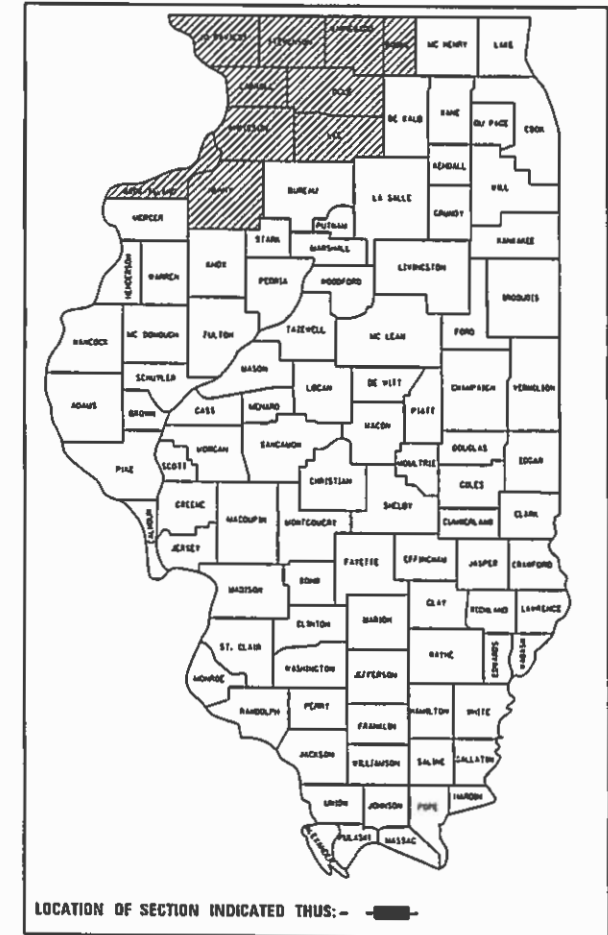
JO DAVIESS
STEPHENSON
WINNEBAGO
BOONE
MC HENRY
LAKE
CARROLL
OGLE
DE KALB
KANE
DU PAGE
COOK
WHITESIDE
LEE
KENDALL
ROCK ISLAND
HENRY
BUREAU
LA SALLE
WILL
GRUNDY
MERCER
PUTNAM
STARK
MARSHALL
KANKAKEE
HENDERSON
WARREN
KNOX
PEORIA
WOODFORD
LIVINGSTON
IROQUOIS
HANCOCK
MC DONOUGH
FULTON
TAZEWELL
MC LEAN
FORD
SCHUYLER
MASON
ADAMS
BROWN
CASS
MENARD
LOGAN
DE WITT
PIATT
CHAMPAIGN
VERMILION
MACON
PIKE
SCOTT
MORGAN
SANGAMON
DOUGLAS
EDGAR
MOULTRIE
CHRISTIAN
COLES
GREENE
SHELBY
CALHOUN
MACOUPIN
MONTGOMERY
CUMBERLAND
CLARK
JERSEY
FAYETTE
EFFINGHAM
JASPER
CRAWFORD
MADISON
BOND
CLAY
RICHLAND
LAWRENCE
MARION
CLINTON
ST. CLAIR
WAYNE
EDWARDS
WABASH
WASHINGTON
MONROE
JEFFERSON
RANDOLPH
PERRY
HAMILTON
WHITE
FRANKLIN
JACKSON
WILLIAMSON
SALINE
GALLATIN
UNION
JOHNSON
POPE
HARDIN
ALEXANDER
PULASKI
MASSAC
LOCATION OF SECTION INDICATED THUS:-